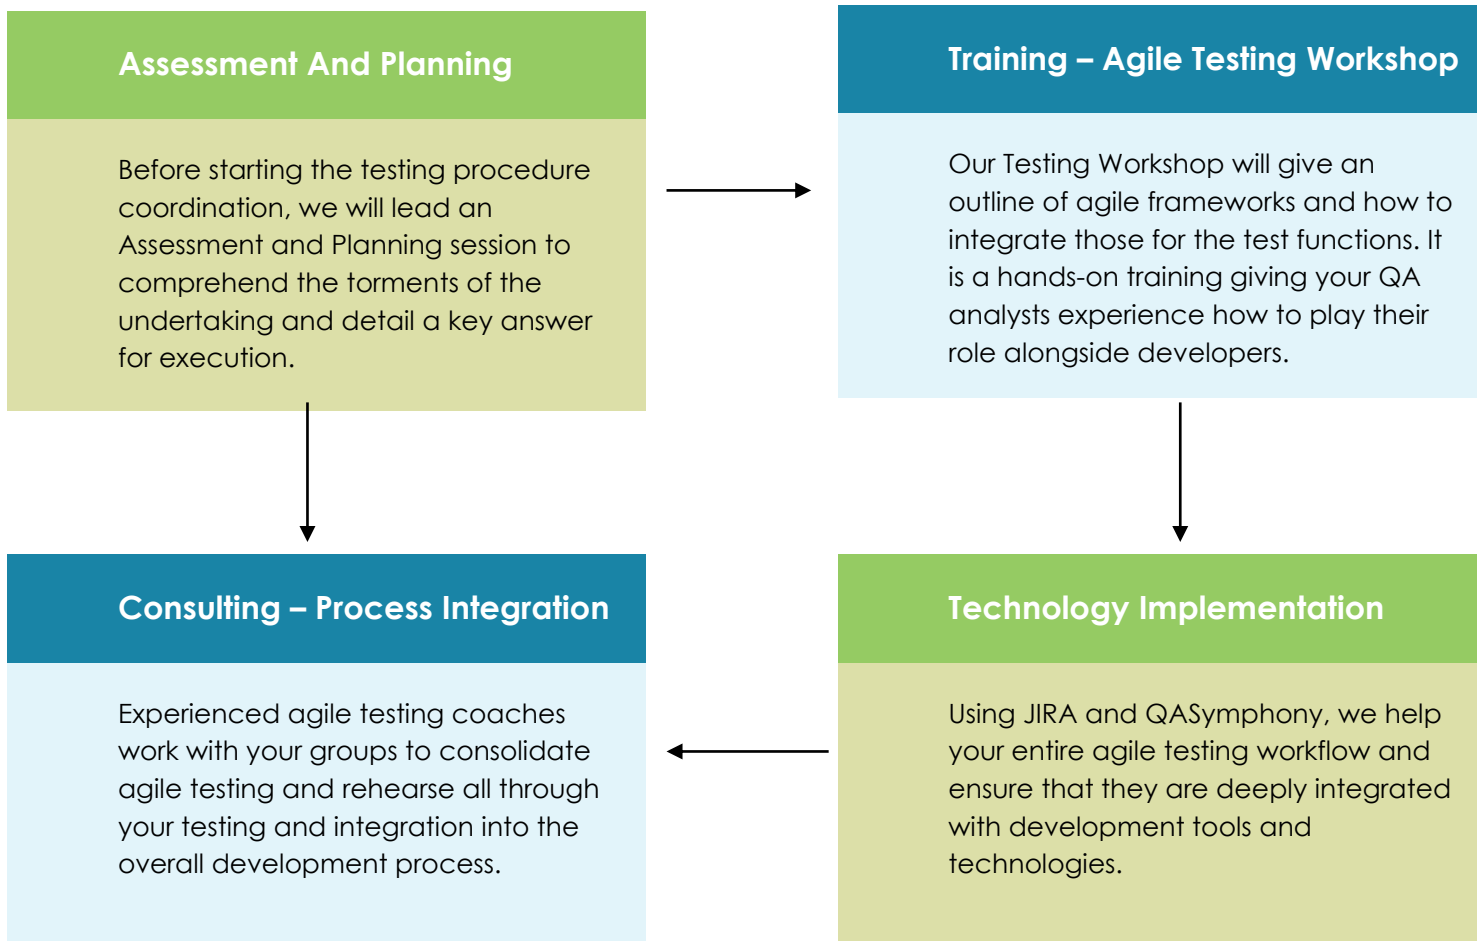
Assessment And Planning

Before starting the testing procedure coordination, we will lead an Assessment and Planning session to comprehend the torments of the undertaking and detail a key answer for execution.

Training – Agile Testing Workshop

Our Testing Workshop will give an outline of agile frameworks and how to integrate those for the test functions. It is a hands-on training giving your QA analysts experience how to play their role alongside developers.

Consulting – Process Integration

Experienced agile testing coaches work with your groups to consolidate agile testing and rehearse all through your testing and integration into the overall development process.

Technology Implementation

Using JIRA and QASymphony, we help your entire agile testing workflow and ensure that they are deeply integrated with development tools and technologies.